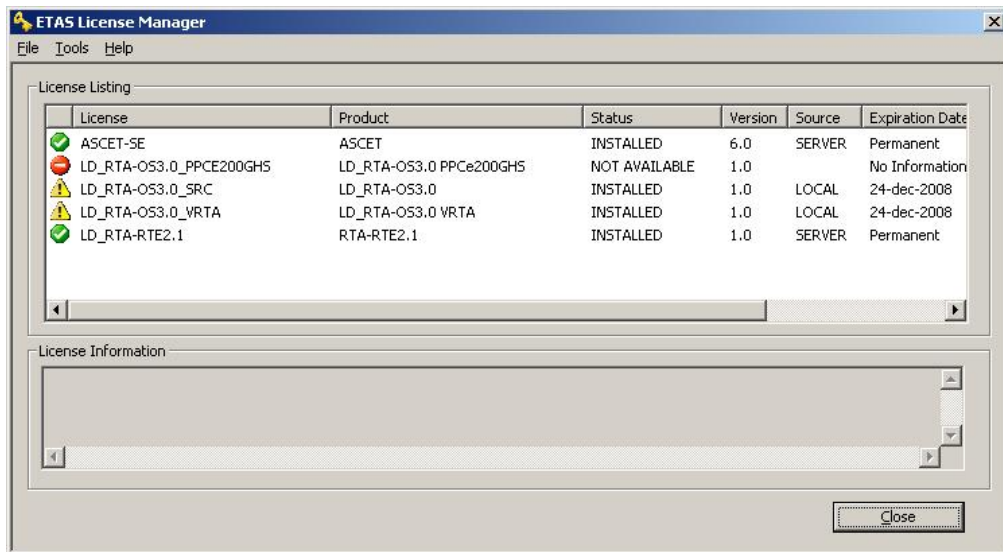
ETAS License Manager

File Tools Help

License Listing

| License | Product | Status | Version | Source | Expiration Date |
|---|---|---|---|---|---|
| ASCET-SE | ASCET | INSTALLED | 6.0 | SERVER | Permanent |
| LD_RTA-OS3.0_PPCE200GHS | LD_RTA-OS3.0 PPCe200GHS | NOT AVAILABLE | 1.0 | | No Information |
| LD_RTA-OS3.0_SRC | LD_RTA-OS3.0 | INSTALLED | 1.0 | LOCAL | 24-dec-2008 |
| LD_RTA-OS3.0_VRTA | LD_RTA-OS3.0 VRTA | INSTALLED | 1.0 | LOCAL | 24-dec-2008 |
| LD_RTA-RTE2.1 | RTA-RTE2.1 | INSTALLED | 1.0 | SERVER | Permanent |

License Information

Close